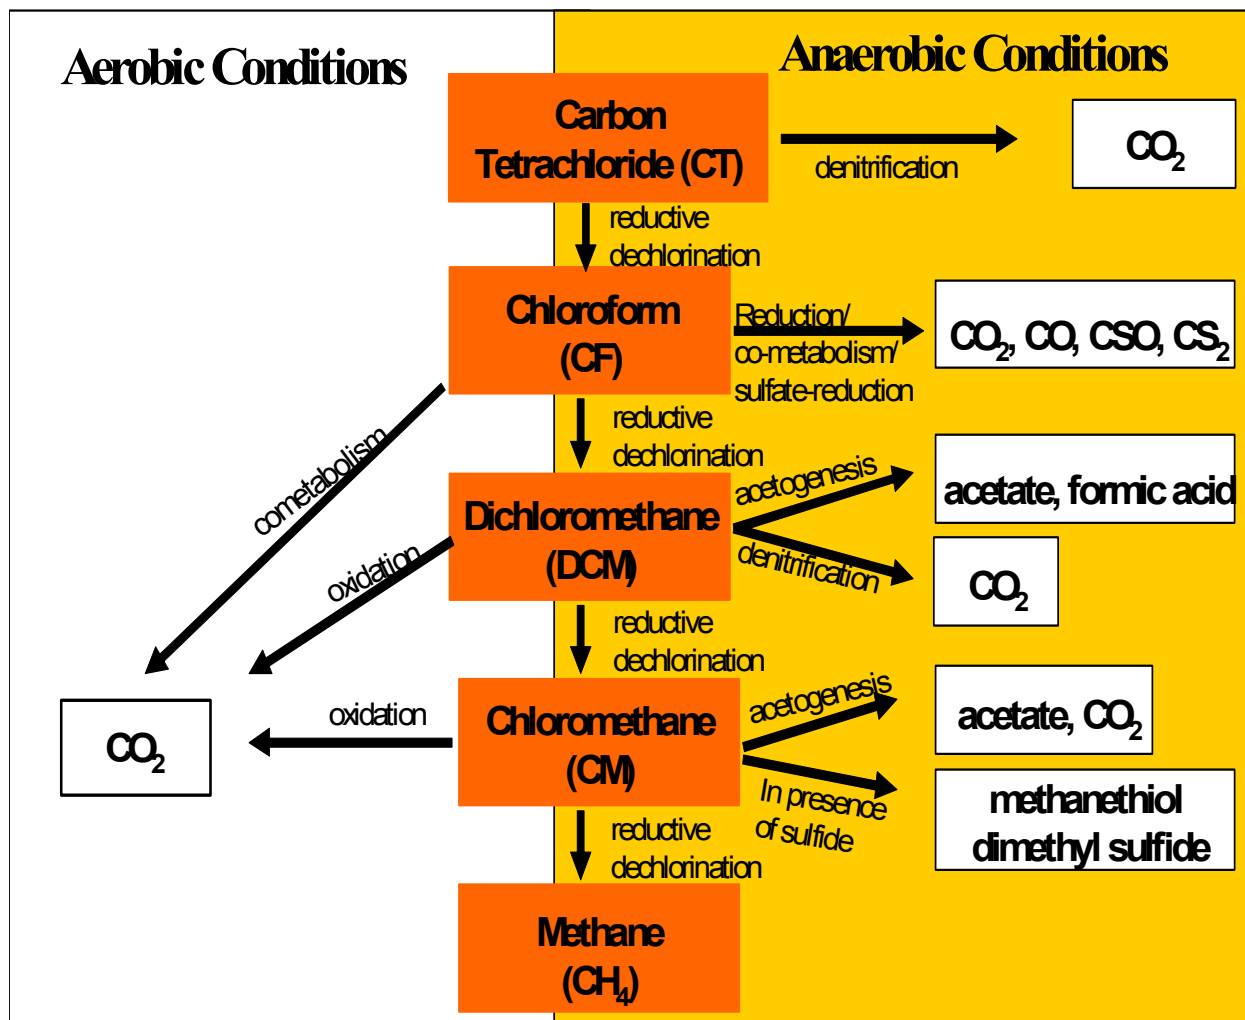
Aerobic Conditions

Anaerobic Conditions

Carbon Tetrachloride (CT)

denitrification

$CO_2$

reductive dechlorination

Chloroform (CF)

Reduction/ co-metabolism/ sulfate-reduction

$CO_2$, CO, CSO, $CS_2$

reductive dechlorination

cometabolism

Dichloromethane (DCM)

acetogenesis

acetate, formic acid

denitrification

$CO_2$

oxidation

reductive dechlorination

$CO_2$

oxidation

Chloromethane (CM)

acetogenesis

acetate, $CO_2$

In presence of sulfide

methanethiol dimethyl sulfide

reductive dechlorination

Methane ($CH_4$)